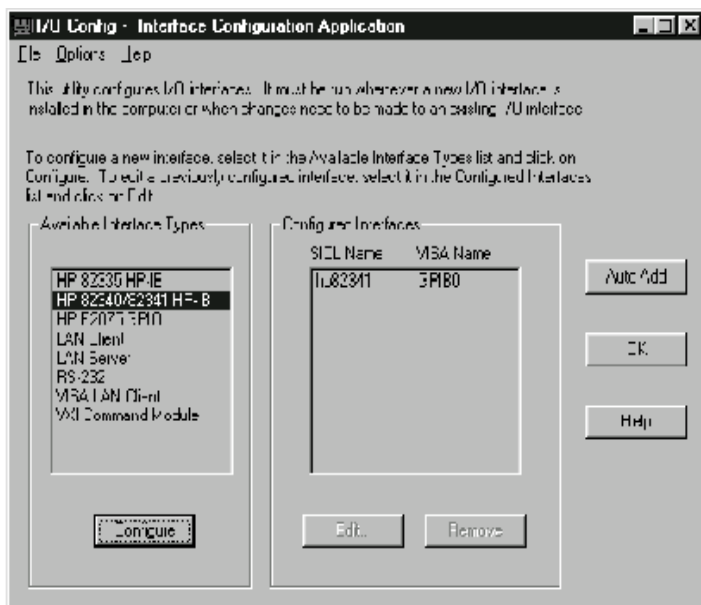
I/O Config - Interface Configuration Application

File Options Help

This utility configures I/O interfaces. It must be run whenever a new I/O interface is installed in the computer or when changes need to be made to an existing I/O interface.

To configure a new interface, select it in the Available Interface Types list and click on Configure. To edit a previously configured interface, select it in the Configured Interfaces list and click on Edit.

Available Interface Types

HP 82335 HP-IB
HP 82340/82341 HP-IB
HP E2075 GPIO
LAN Client
LAN Server
RS-232
VISA LAN Client
VXI Command Module

Configure

Configured Interfaces

SICL Name VISA Name

hp82341 GPIB0

Edit...

Remove

Auto Add

OK

Help